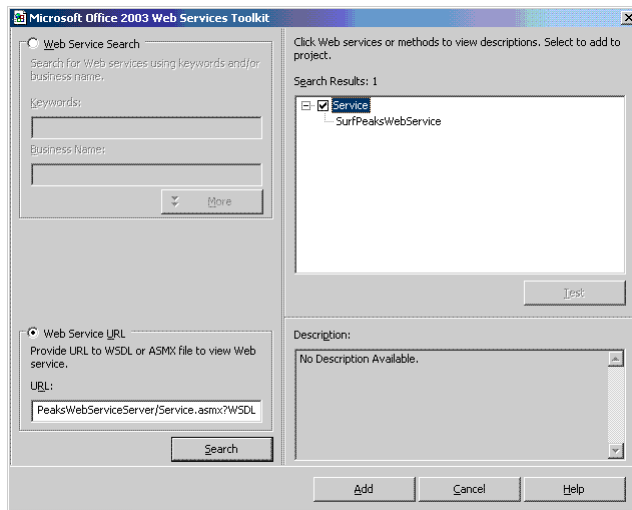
Microsoft Office 2003 Web Services Toolkit

Web Service Search

Search for Web services using keywords and/or business name.

Keywords:

Business Name:

More

Web Service URL

Provide URL to WSDL or ASMX file to view Web service.

URL:

PeaksWebServiceServer/Service.asmx?WSDL

Search

Click Web services or methods to view descriptions. Select to add to project.

Search Results: 1

Service

SurfPeaksWebService

Test

Description:

No Description Available.

Add

Cancel

Help